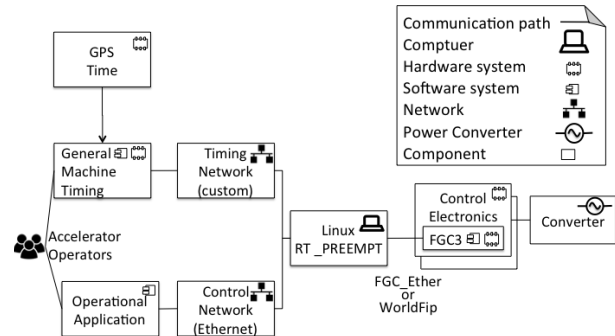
Communication path
Comptuer
Hardware system
Software system
Network
Power Converter
Component

GPS Time

General Machine Timing

Timing Network (custom)

Accelerator Operators

Linux RT _PREEMPT

Control Electronics

FGC3

Converter

Operational Application

Control Network (Ethernet)

FGC_Ether or WorldFip